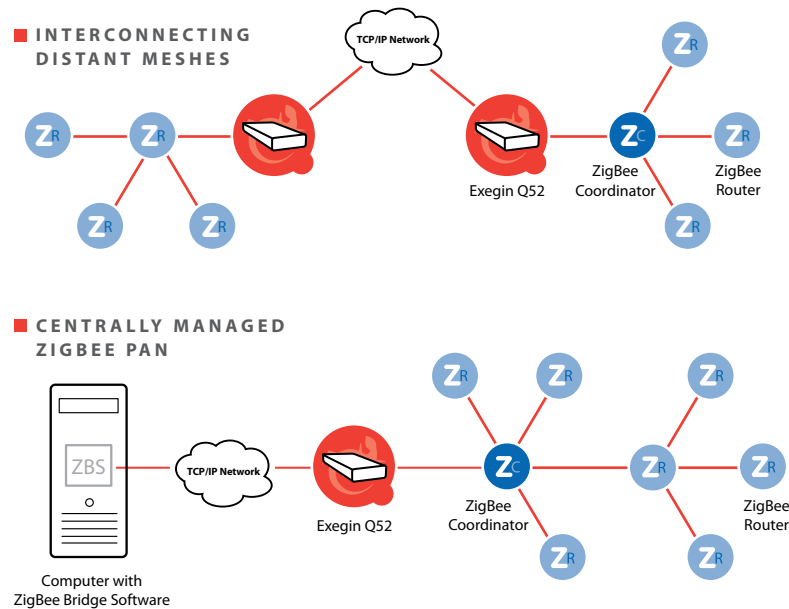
INTERCONNECTING DISTANT MESHES

TCP/IP Network

ZR ZR ZR ZR

Exegin Q52

ZC
ZigBee Coordinator

ZR ZR ZR
ZigBee Router

CENTRALLY MANAGED ZIGBEE PAN

ZBS

Computer with ZigBee Bridge Software

TCP/IP Network

Exegin Q52

ZR ZR ZC ZR ZR
ZigBee Coordinator

ZR ZR ZR ZR
ZigBee Router